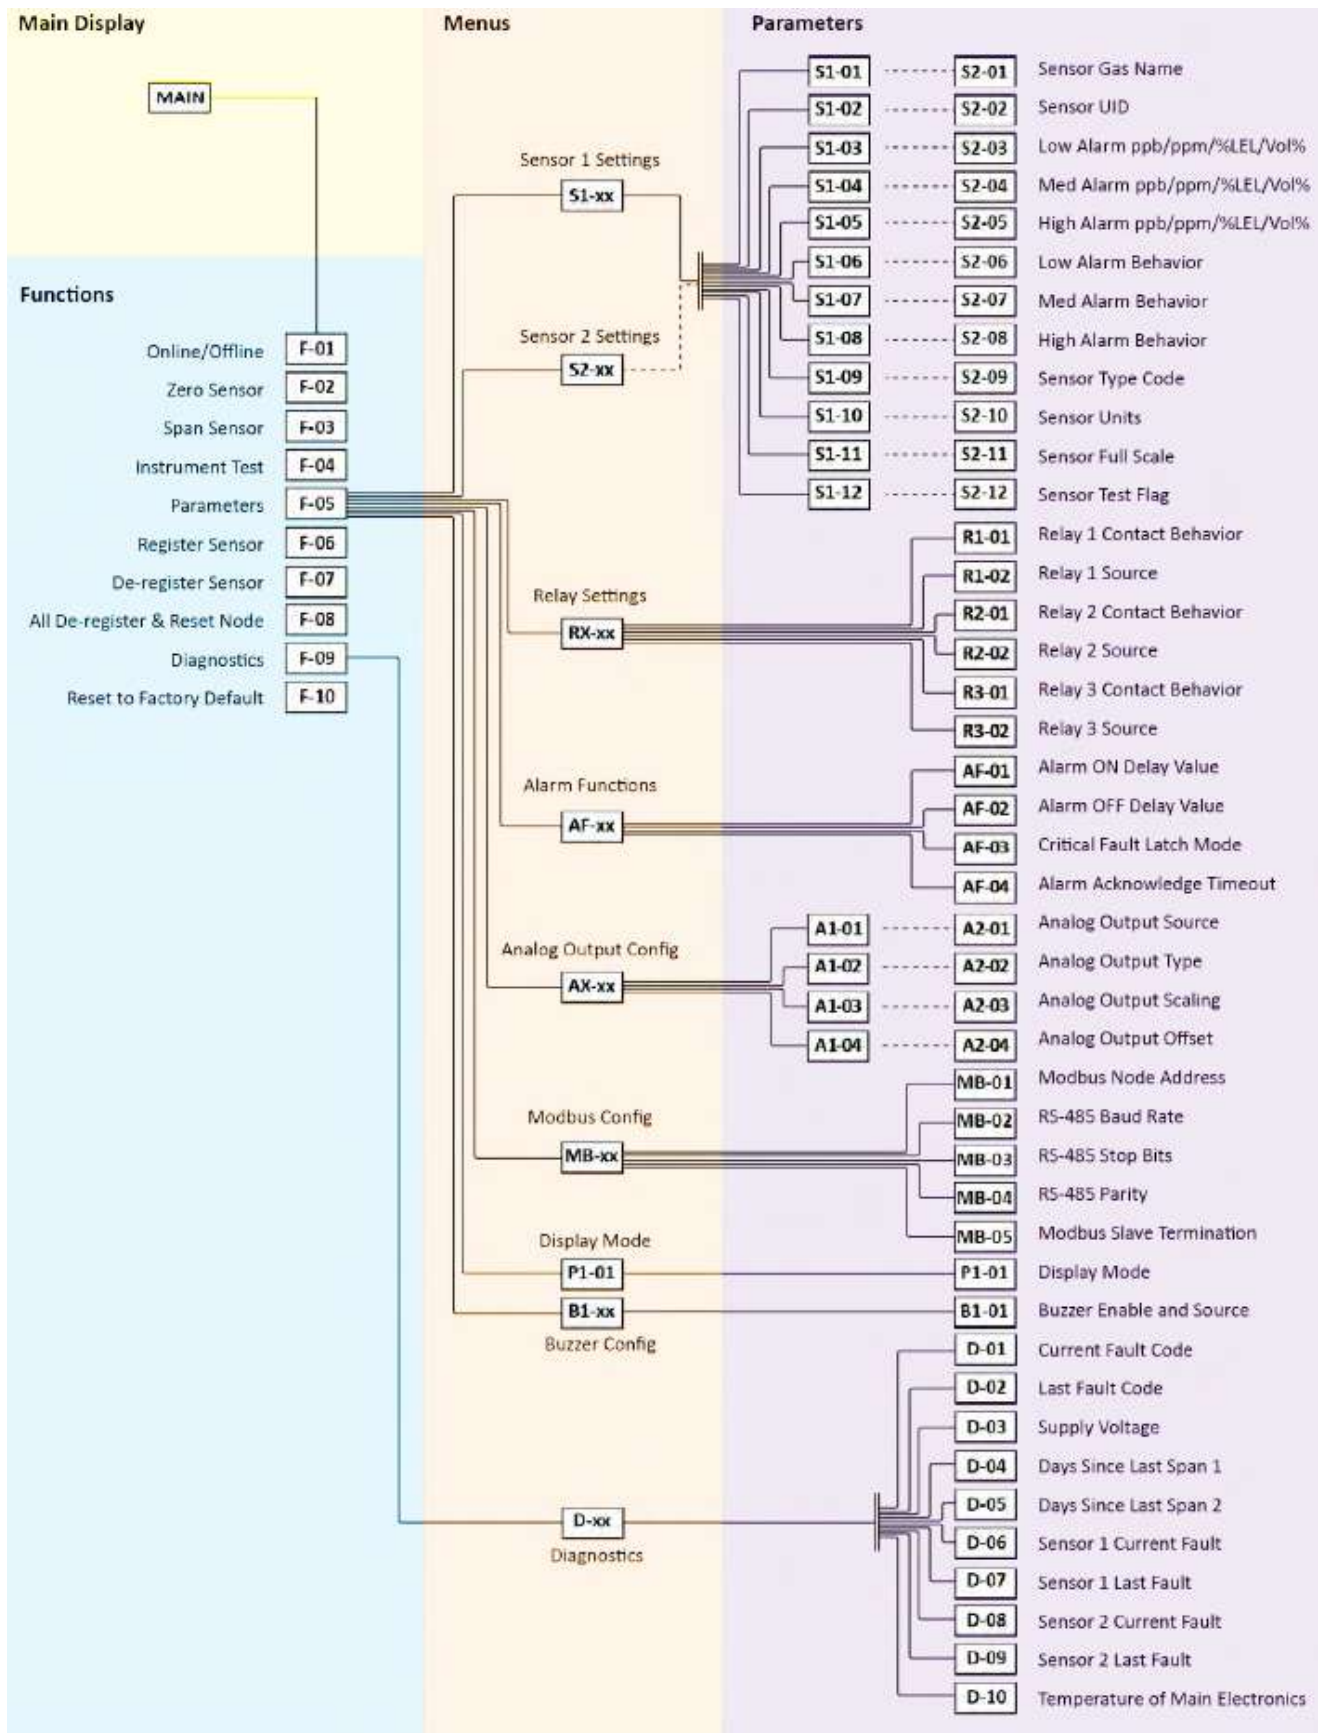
Main Display

MAIN

Functions

Online/Offline F-01
Zero Sensor F-02
Span Sensor F-03
Instrument Test F-04
Parameters F-05
Register Sensor F-06
De-register Sensor F-07
All De-register & Reset Node F-08
Diagnostics F-09
Reset to Factory Default F-10

Menus

Sensor 1 Settings
S1-xx
Sensor 2 Settings
S2-xx
Relay Settings
RX-xx
Alarm Functions
AF-xx
Analog Output Config
AX-xx
Modbus Config
MB-xx
Display Mode
P1-01
B1-xx
Buzzer Config
D-xx
Diagnostics

Parameters

S1-01 S2-01 Sensor Gas Name
S1-02 S2-02 Sensor UID
S1-03 S2-03 Low Alarm ppb/ppm/%LEL/Vol%
S1-04 S2-04 Med Alarm ppb/ppm/%LEL/Vol%
S1-05 S2-05 High Alarm ppb/ppm/%LEL/Vol%
S1-06 S2-06 Low Alarm Behavior
S1-07 S2-07 Med Alarm Behavior
S1-08 S2-08 High Alarm Behavior
S1-09 S2-09 Sensor Type Code
S1-10 S2-10 Sensor Units
S1-11 S2-11 Sensor Full Scale
S1-12 S2-12 Sensor Test Flag
R1-01 Relay 1 Contact Behavior
R1-02 Relay 1 Source
R2-01 Relay 2 Contact Behavior
R2-02 Relay 2 Source
R3-01 Relay 3 Contact Behavior
R3-02 Relay 3 Source
AF-01 Alarm ON Delay Value
AF-02 Alarm OFF Delay Value
AF-03 Critical Fault Latch Mode
AF-04 Alarm Acknowledge Timeout
A1-01 A2-01 Analog Output Source
A1-02 A2-02 Analog Output Type
A1-03 A2-03 Analog Output Scaling
A1-04 A2-04 Analog Output Offset
MB-01 Modbus Node Address
MB-02 RS-485 Baud Rate
MB-03 RS-485 Stop Bits
MB-04 RS-485 Parity
MB-05 Modbus Slave Termination
P1-01 Display Mode
B1-01 Buzzer Enable and Source
D-01 Current Fault Code
D-02 Last Fault Code
D-03 Supply Voltage
D-04 Days Since Last Span 1
D-05 Days Since Last Span 2
D-06 Sensor 1 Current Fault
D-07 Sensor 1 Last Fault
D-08 Sensor 2 Current Fault
D-09 Sensor 2 Last Fault
D-10 Temperature of Main Electronics